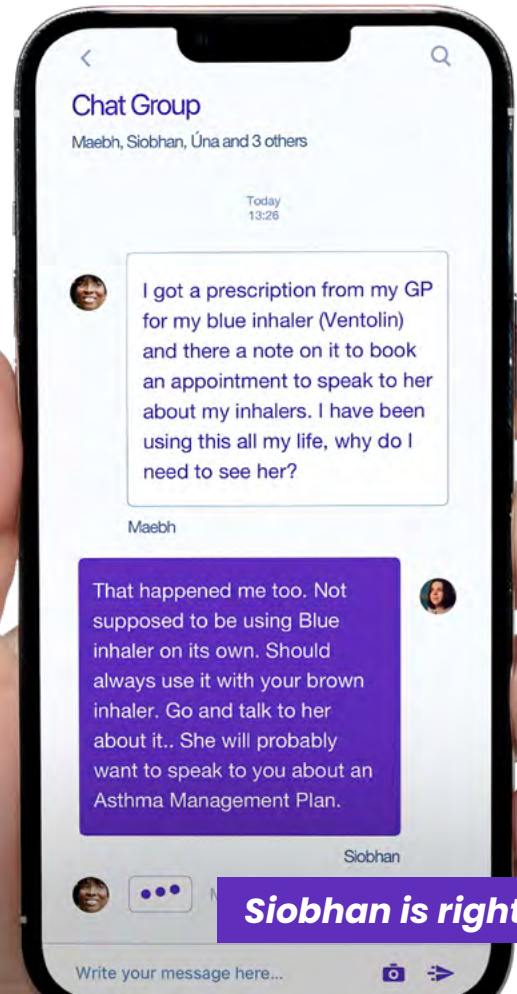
Chat Group

Maebh, Siobhan, Úna and 3 others

Today
13:26

I got a prescription from my GP for my blue inhaler (Ventolin) and there a note on it to book an appointment to speak to her about my inhalers. I have been using this all my life, why do I need to see her?

Maebh

That happened me too. Not supposed to be using Blue inhaler on its own. Should always use it with your brown inhaler. Go and talk to her about it.. She will probably want to speak to you about an Asthma Management Plan.

Siobhan

•••

Siobhan is right

Write your message here...